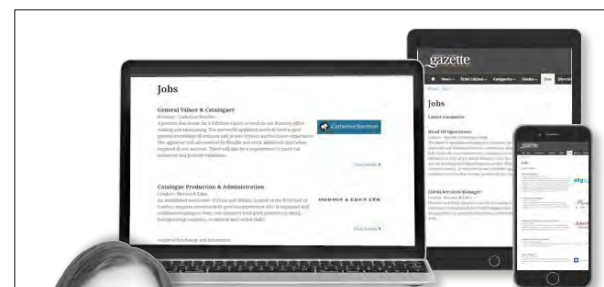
Jobs

General Valuer & Cataloguer

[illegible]

View Details

Catalogue Production & Administration

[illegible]

MORTON & EDEN LTD

View Details

gazette

Jobs

Latest vacancies

Head Of Operations

Client Services Manager

gazette